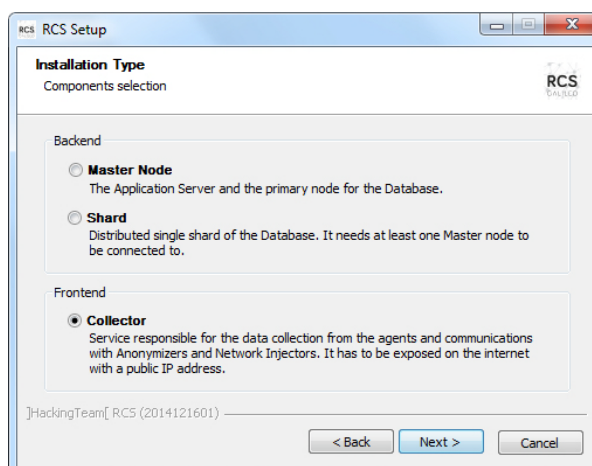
RCS RCS Setup

Installation Type
Components selection

RCS
GALILEO

Backend

Master Node
The Application Server and the primary node for the Database.

Shard
Distributed single shard of the Database. It needs at least one Master node to be connected to.

Frontend

Collector
Service responsible for the data collection from the agents and communications with Anonymizers and Network Injectors. It has to be exposed on the internet with a public IP address.

]HackingTeam[ RCS (2014121601)

< Back Next > Cancel